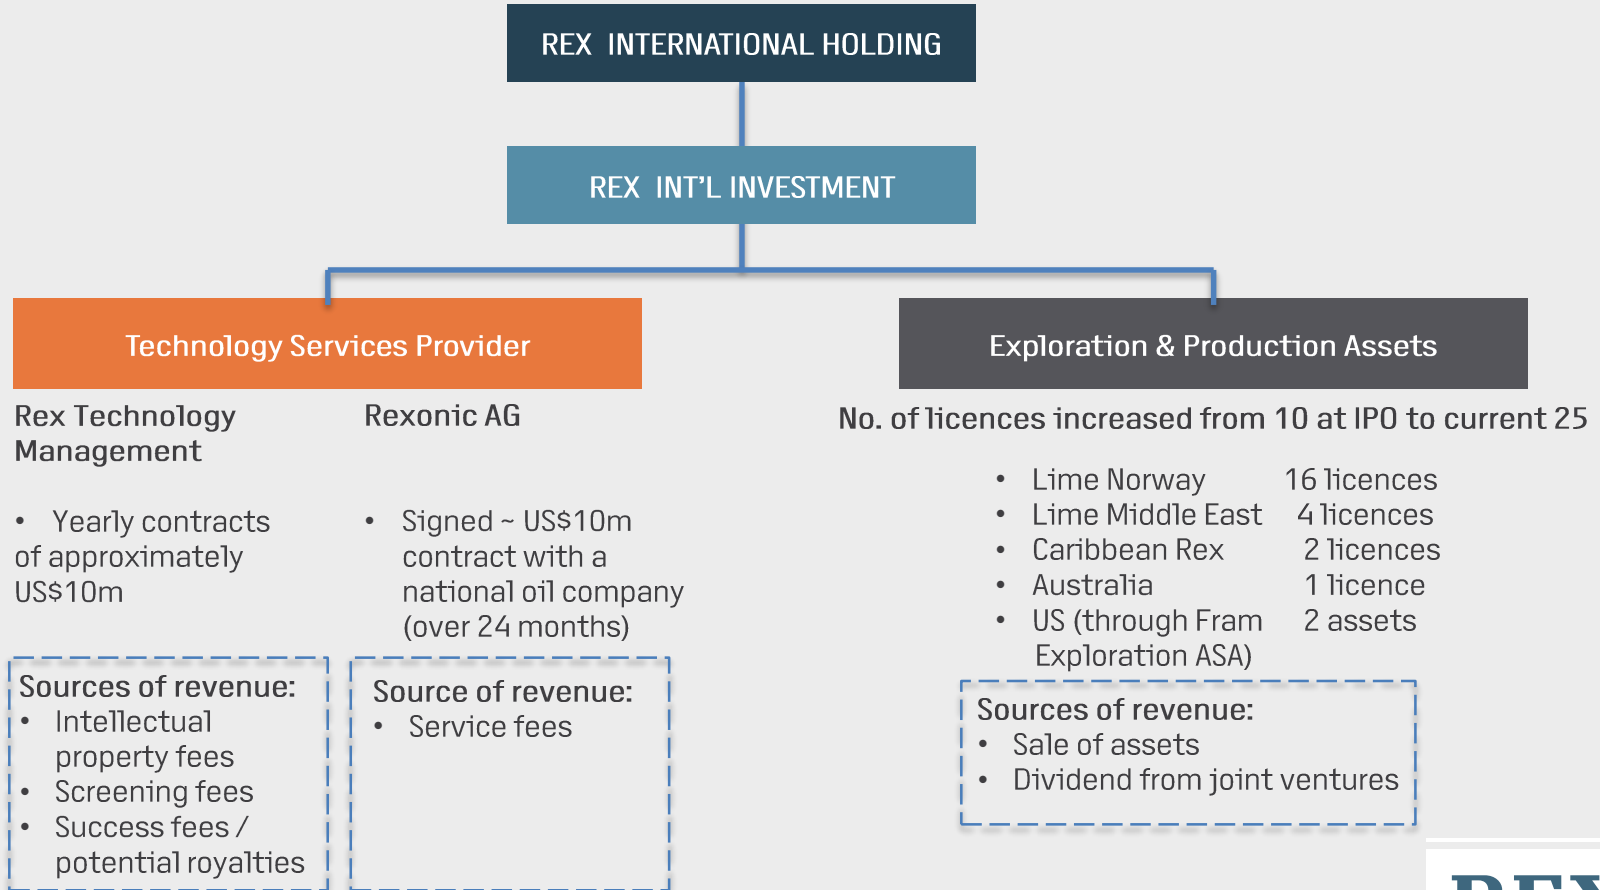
REX INTERNATIONAL HOLDING

REX INT'L INVESTMENT

Technology Services Provider

Exploration & Production Assets

Rex Technology Management

Rexonic AG

No. of licences increased from 10 at IPO to current 25

- Yearly contracts of approximately US$10m

- Signed ~ US$10m contract with a national oil company (over 24 months)

| | |
|---|---|
| • Lime Norway | 16 licences |
| • Lime Middle East | 4 licences |
| • Caribbean Rex | 2 licences |
| • Australia | 1 licence |
| • US (through Fram Exploration ASA) | 2 assets |

Sources of revenue:
- Intellectual property fees
- Screening fees
- Success fees / potential royalties

Source of revenue:
- Service fees

Sources of revenue:
- Sale of assets
- Dividend from joint ventures

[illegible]